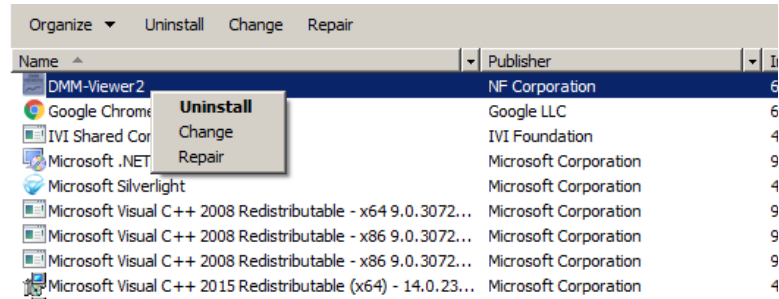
Organize ▼ Uninstall Change Repair

| Name | Publisher | I |
|---|---|---|
| DMM-Viewer2 | NF Corporation | 6 |
| Google Chrome | Google LLC | 6 |
| IVI Shared Co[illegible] | IVI Foundation | 4 |
| Microsoft .NET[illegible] | Microsoft Corporation | 9 |
| Microsoft Silverlight | Microsoft Corporation | 4 |
| Microsoft Visual C++ 2008 Redistributable - x64 9.0.3072... | Microsoft Corporation | 9 |
| Microsoft Visual C++ 2008 Redistributable - x86 9.0.3072... | Microsoft Corporation | 9 |
| Microsoft Visual C++ 2008 Redistributable - x86 9.0.3072... | Microsoft Corporation | 9 |
| Microsoft Visual C++ 2015 Redistributable (x64) - 14.0.23... | Microsoft Corporation | 9 |

Uninstall
Change
Repair